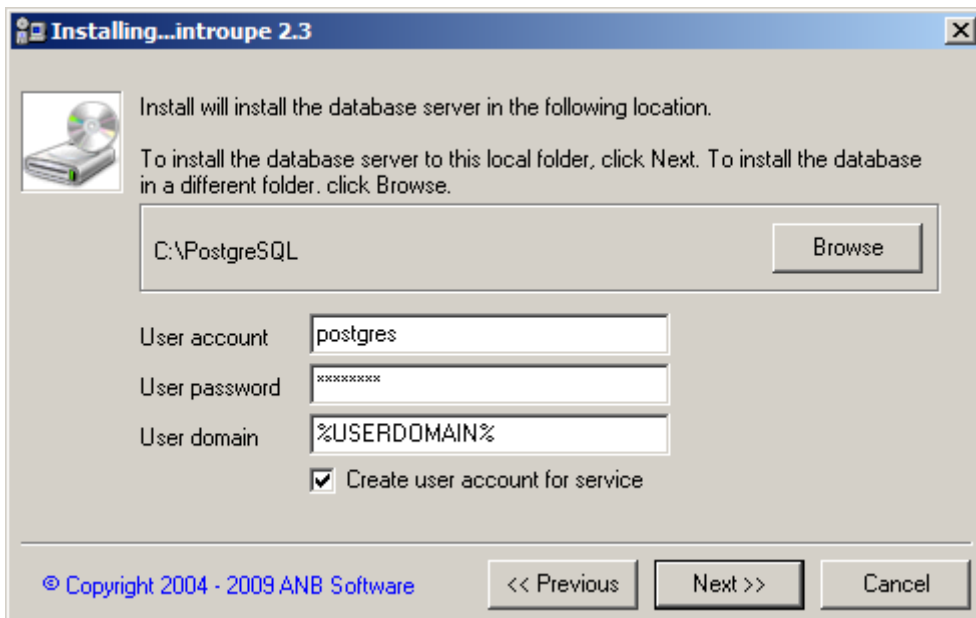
Installing...introupe 2.3

Install will install the database server in the following location.

To install the database server to this local folder, click Next. To install the database in a different folder. click Browse.

C:\PostgreSQL

Browse

User account postgres

User password ********

User domain %USERDOMAIN%

Create user account for service

© Copyright 2004 - 2009 ANB Software

<< Previous

Next >>

Cancel